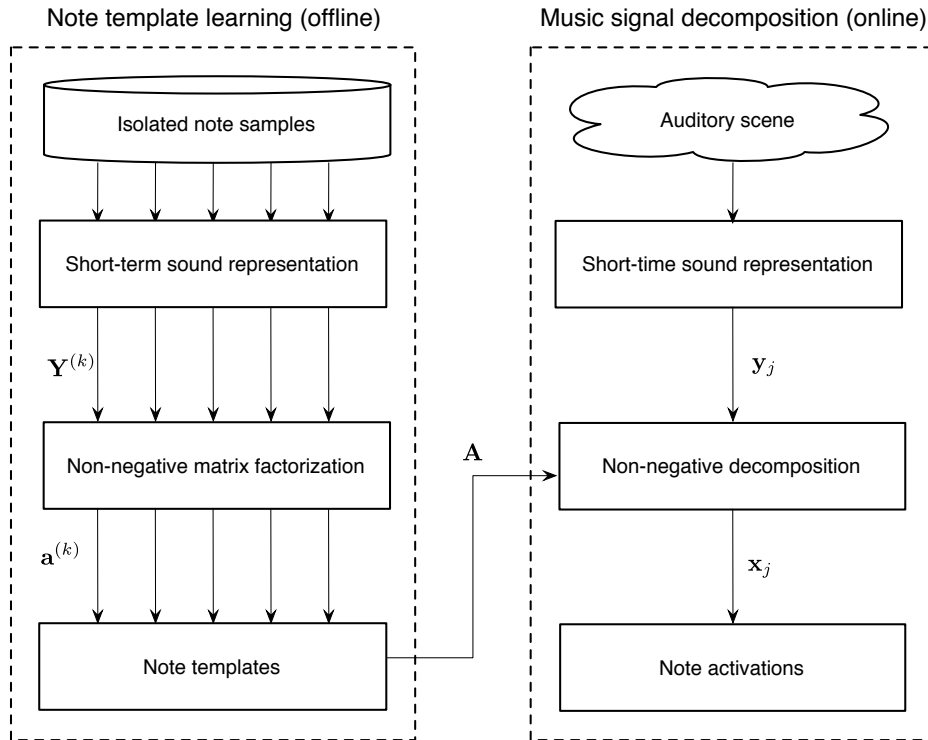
Note template learning (offline)

Isolated note samples

Short-term sound representation

$\mathbf{Y}^{(k)}$

Non-negative matrix factorization

$\mathbf{a}^{(k)}$

Note templates

$\mathbf{A}$

Music signal decomposition (online)

Auditory scene

Short-time sound representation

$\mathbf{y}_j$

Non-negative decomposition

$\mathbf{x}_j$

Note activations